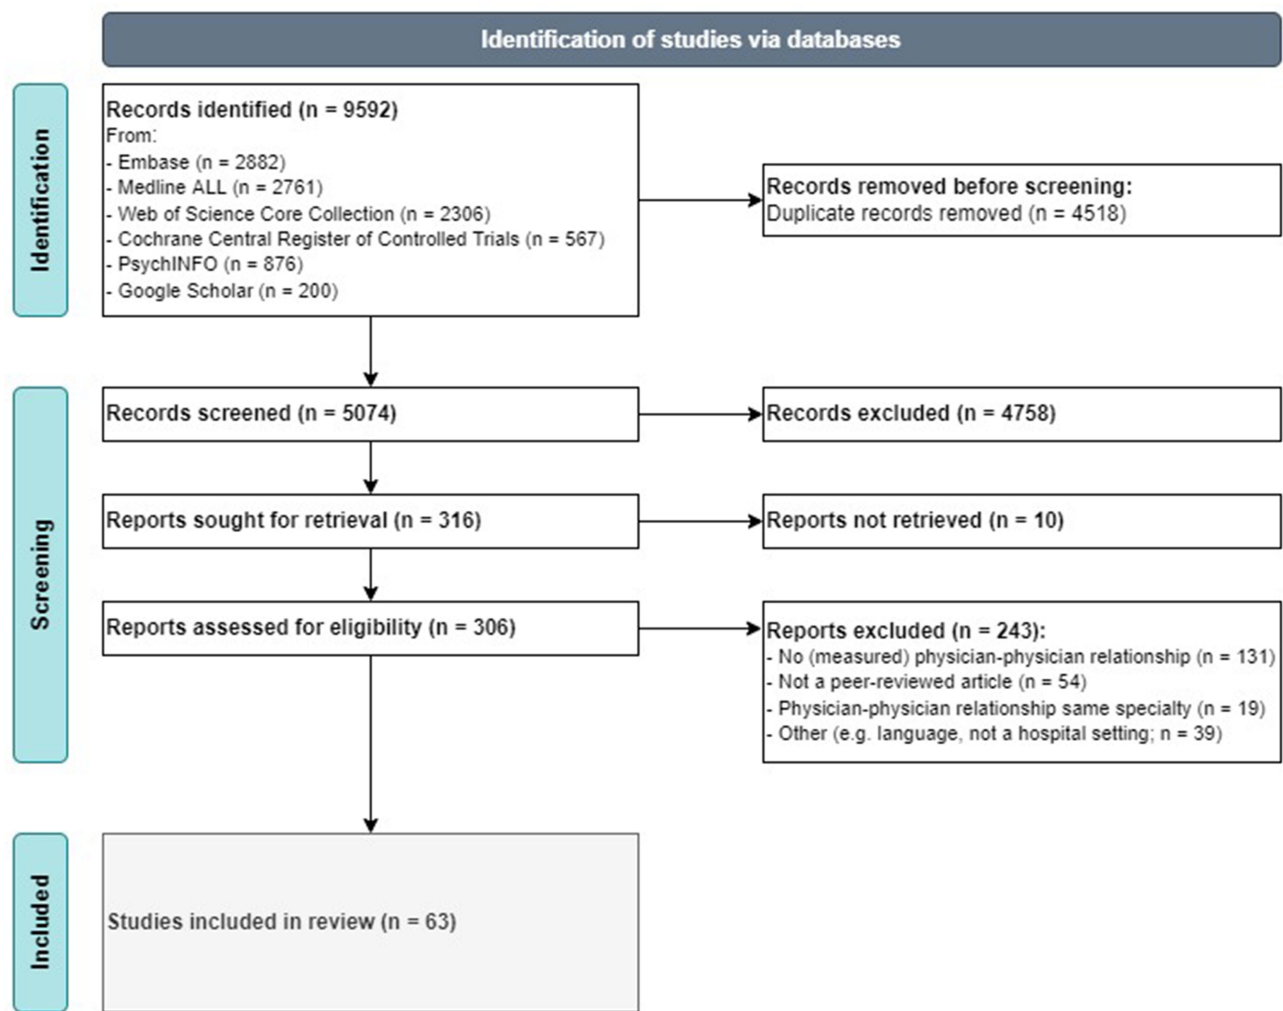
Identification of studies via databases

Identification

Records identified (n = 9592)
From:
- Embase (n = 2882)
- Medline ALL (n = 2761)
- Web of Science Core Collection (n = 2306)
- Cochrane Central Register of Controlled Trials (n = 567)
- PsychINFO (n = 876)
- Google Scholar (n = 200)

Records removed before screening:
Duplicate records removed (n = 4518)

Screening

Records screened (n = 5074)

Records excluded (n = 4758)

Reports sought for retrieval (n = 316)

Reports not retrieved (n = 10)

Reports assessed for eligibility (n = 306)

Reports excluded (n = 243):
- No (measured) physician-physician relationship (n = 131)
- Not a peer-reviewed article (n = 54)
- Physician-physician relationship same specialty (n = 19)
- Other (e.g. language, not a hospital setting; n = 39)

Included

Studies included in review (n = 63)